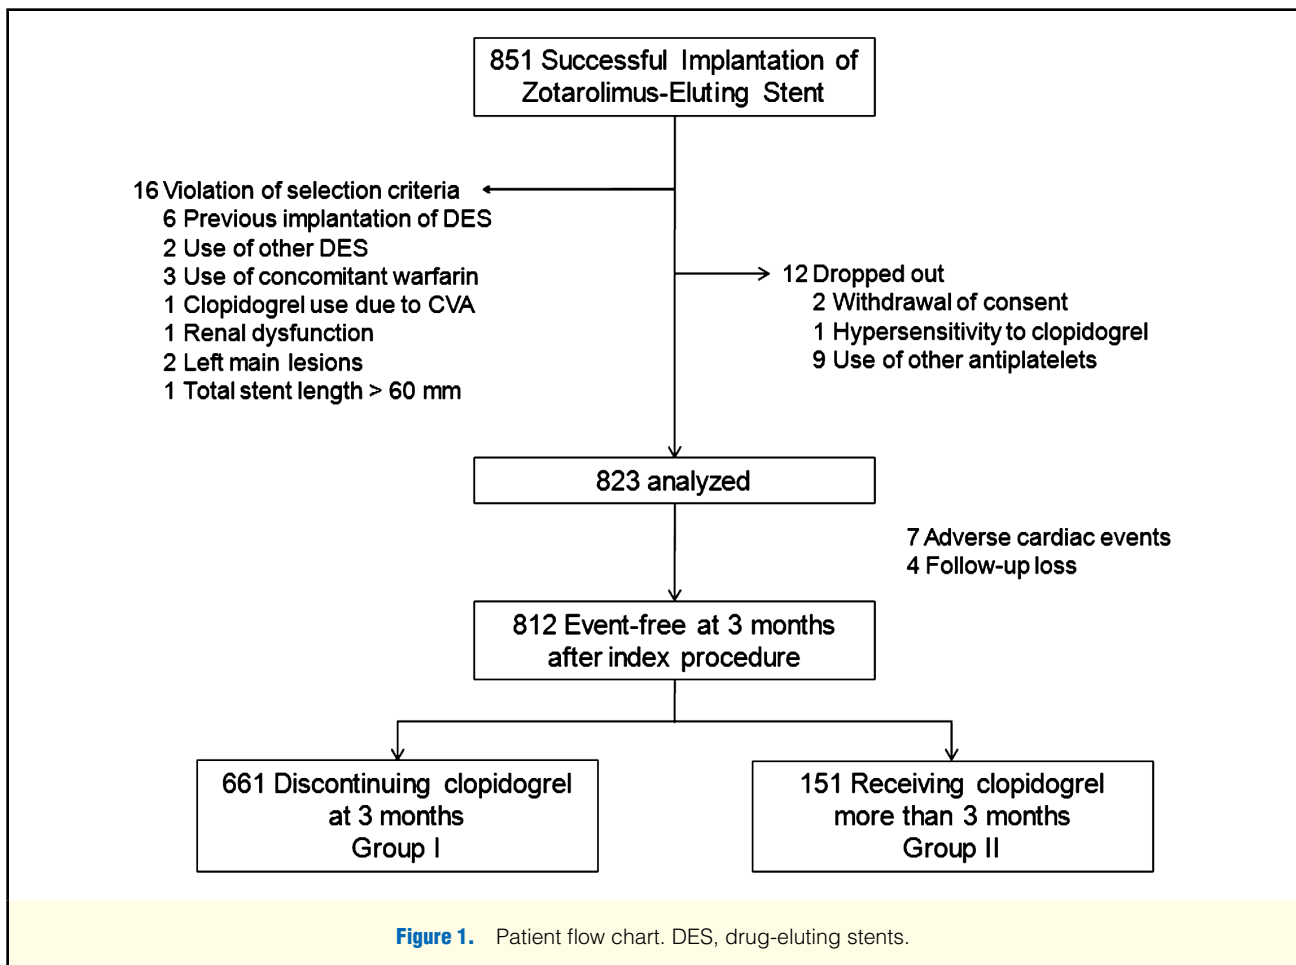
851 Successful Implantation of Zotarolimus-Eluting Stent

16 Violation of selection criteria
6 Previous implantation of DES
2 Use of other DES
3 Use of concomitant warfarin
1 Clopidogrel use due to CVA
1 Renal dysfunction
2 Left main lesions
1 Total stent length > 60 mm

12 Dropped out
2 Withdrawal of consent
1 Hypersensitivity to clopidogrel
9 Use of other antiplatelets

823 analyzed

7 Adverse cardiac events
4 Follow-up loss

812 Event-free at 3 months after index procedure

661 Discontinuing clopidogrel at 3 months
Group I

151 Receiving clopidogrel more than 3 months
Group II

Figure 1. Patient flow chart. DES, drug-eluting stents.